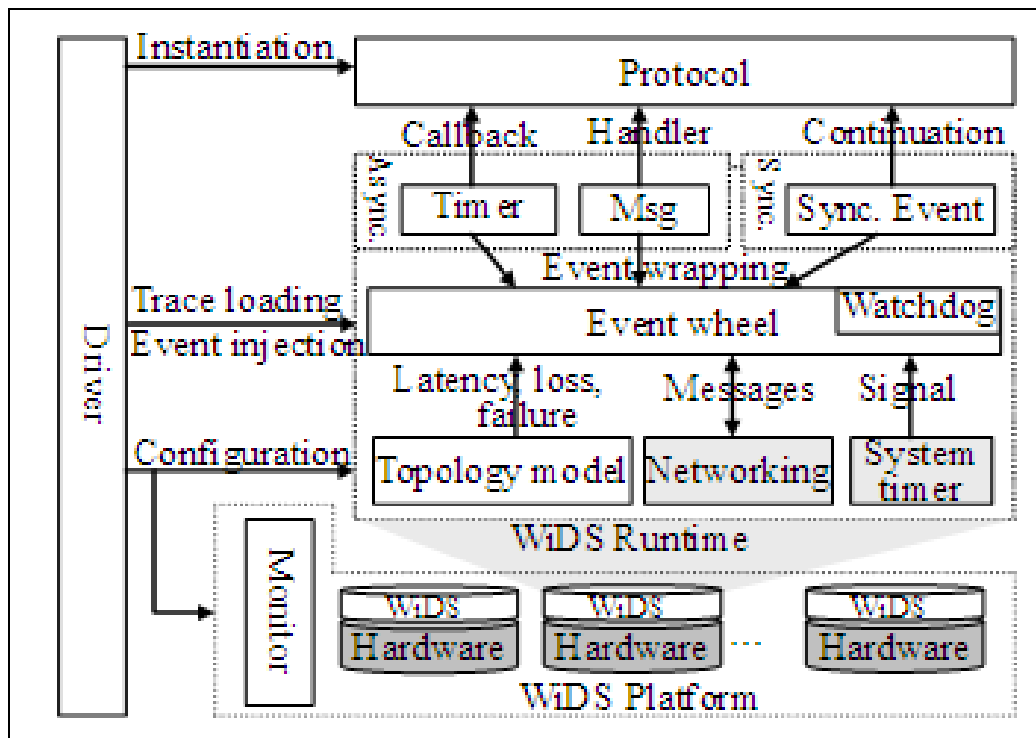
Driver

Instantiation

Protocol

Callback

Handler

Continuation

Async.

Timer

Msg

Sync.

Sync. Event

Event wrapping

Trace loading

Event injection

Event wheel

Watchdog

Latency, loss, failure

Messages

Signal

Configuration

Topology model

Networking

System timer

WiDS Runtime

Monitor

WiDS

Hardware

WiDS

Hardware

...

WiDS

Hardware

WiDS Platform